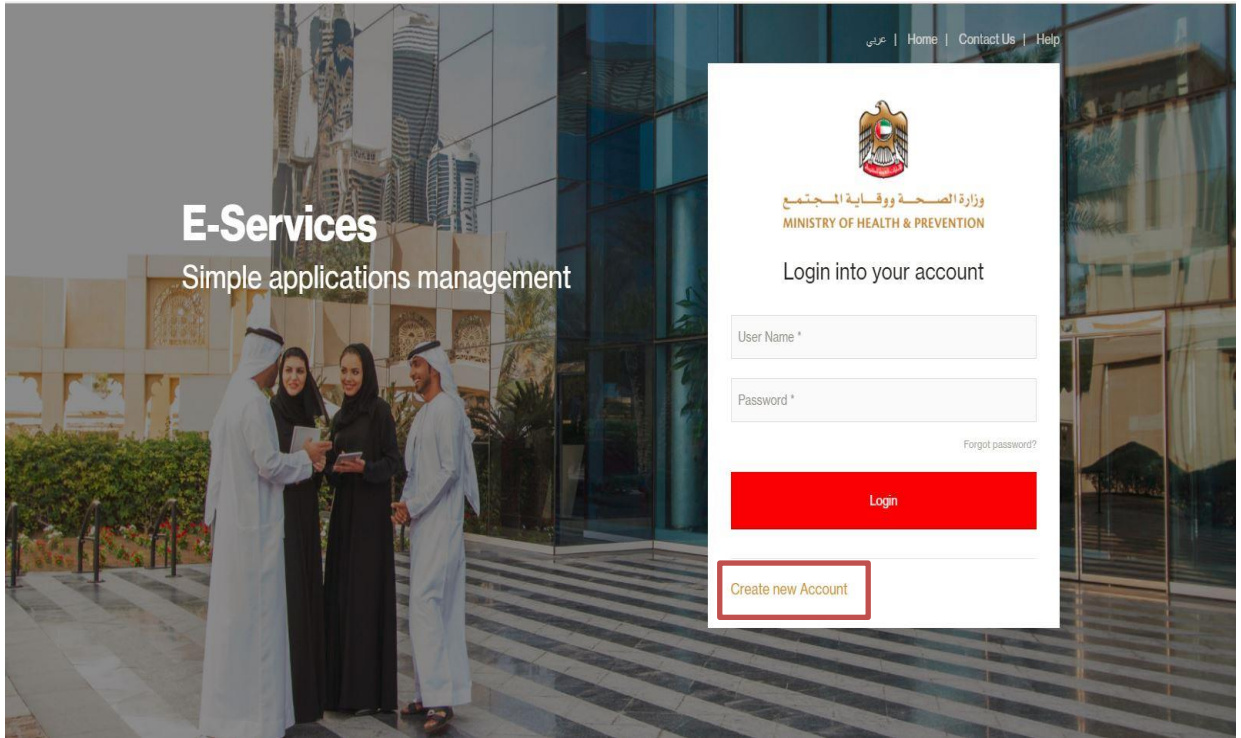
عربي | Home | Contact Us | Help

وزارة الصحة ووقاية المجتمع
MINISTRY OF HEALTH & PREVENTION

E-Services
Simple applications management

Login into your account

User Name *

Password *

Forgot password?

Login

Create new Account